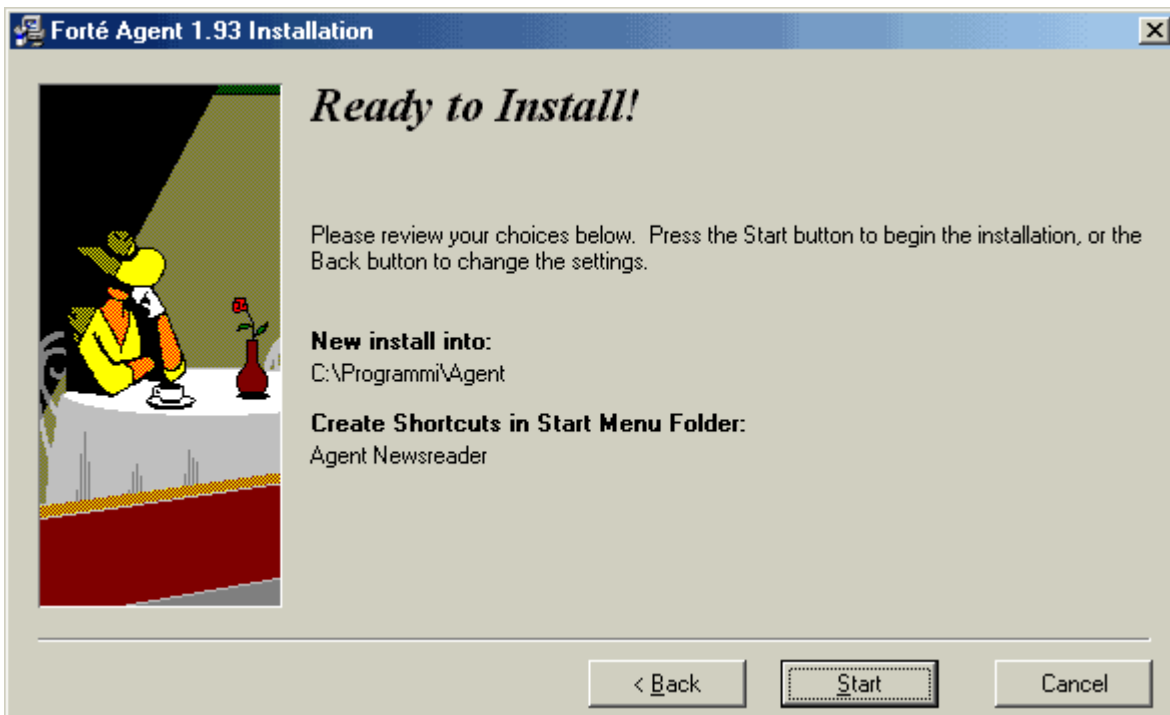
Forté Agent 1.93 Installation

Ready to Install!

Please review your choices below. Press the Start button to begin the installation, or the Back button to change the settings.

New install into:
C:\Programmi\Agent

Create Shortcuts in Start Menu Folder:
Agent Newsreader

< Back

Start

Cancel